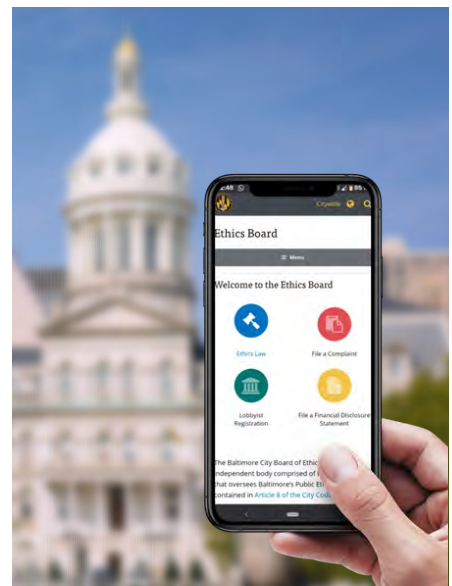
4:48

Citywide

Ethics Board

Menu

Welcome to the Ethics Board

Ethics Law

File a Complaint

Lobbyist Registration

File a Financial Disclosure Statement

The Baltimore City Board of Ethic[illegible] independent body comprised of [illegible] that oversees Baltimore's Public Et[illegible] contained in Article 8 of the City Cod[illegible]